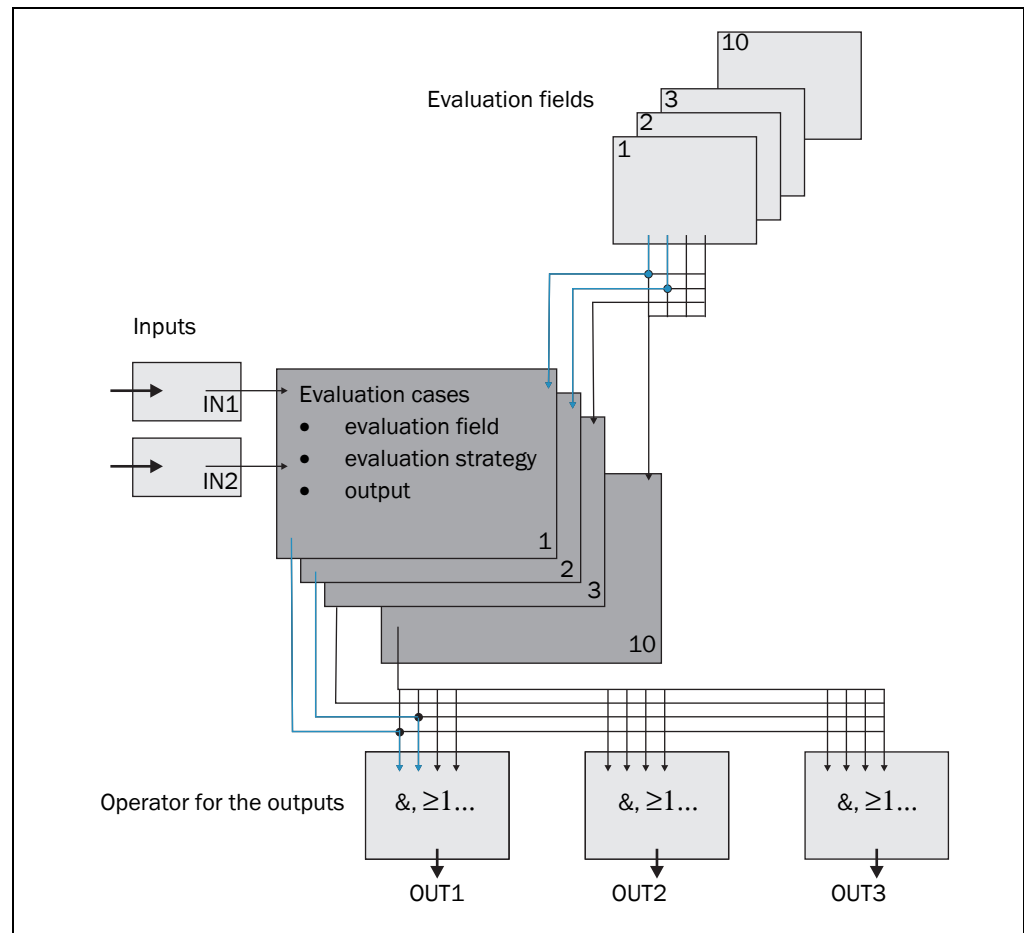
Evaluation fields

10

3

2

1

Inputs

IN1

IN2

Evaluation cases
• evaluation field
• evaluation strategy
• output

1

2

3

10

Operator for the outputs

&, $\geq 1$...

&, $\geq 1$...

&, $\geq 1$...

OUT1

OUT2

OUT3